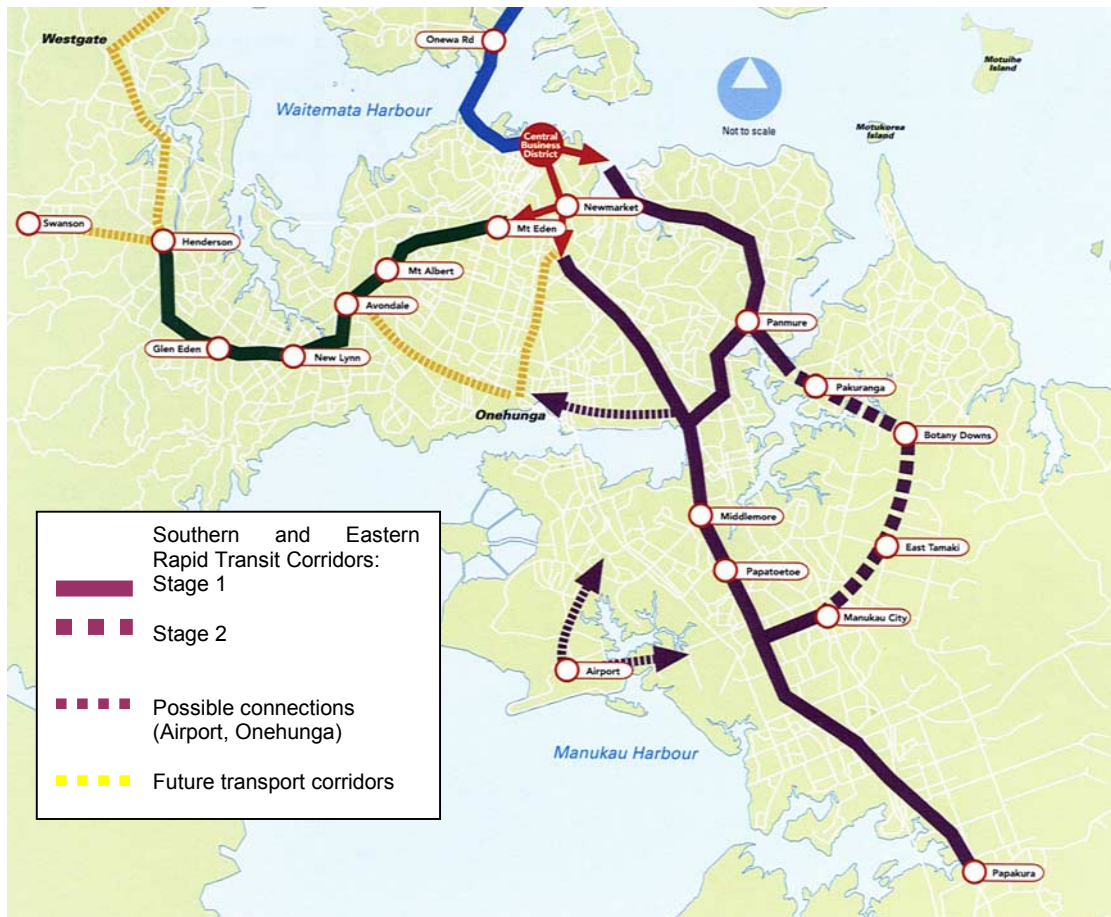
Westgate
Onewa Rd
Waitemata Harbour
Not to scale
Motuihe Island
Motukorea Island
Central Business District
Newmarket
Mt Eden
Swanson
Henderson
Mt Albert
Avondale
Glen Eden
New Lynn
Panmure
Pakuranga
Onehunga
Botany Downs
Middlemore
Papatoetoe
East Tamaki
Manukau City
Airport
Manukau Harbour
Papakura

Southern and Eastern Rapid Transit Corridors:
Stage 1
Stage 2
Possible connections (Airport, Onehunga)
Future transport corridors